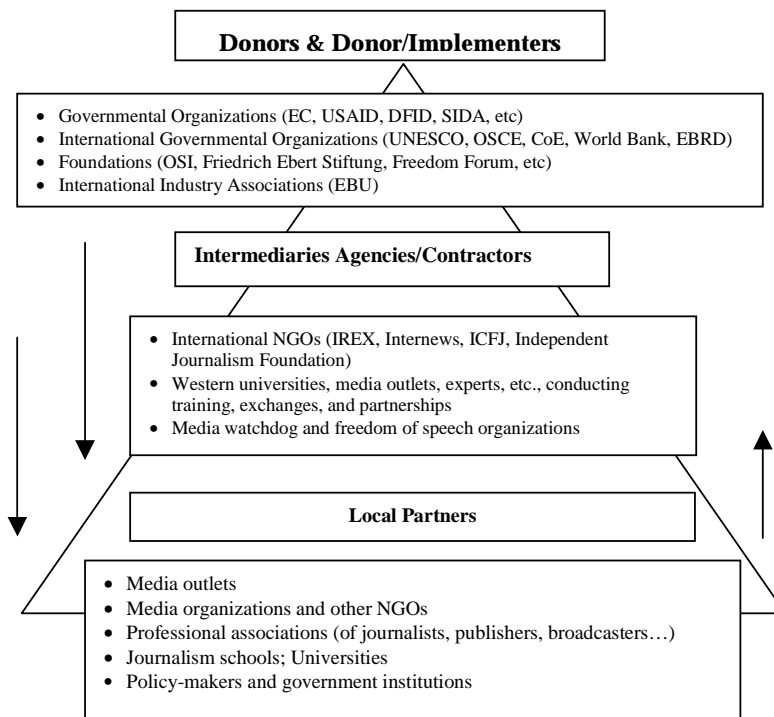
Donors & Donor/Implementers

- Governmental Organizations (EC, USAID, DFID, SIDA, etc)
- International Governmental Organizations (UNESCO, OSCE, CoE, World Bank, EBRD)
- Foundations (OSI, Friedrich Ebert Stiftung, Freedom Forum, etc)
- International Industry Associations (EBU)

Intermediaries Agencies/Contractors

- International NGOs (IREX, Internews, ICFJ, Independent Journalism Foundation)
- Western universities, media outlets, experts, etc., conducting training, exchanges, and partnerships
- Media watchdog and freedom of speech organizations

Local Partners

- Media outlets
- Media organizations and other NGOs
- Professional associations (of journalists, publishers, broadcasters…)
- Journalism schools; Universities
- Policy-makers and government institutions